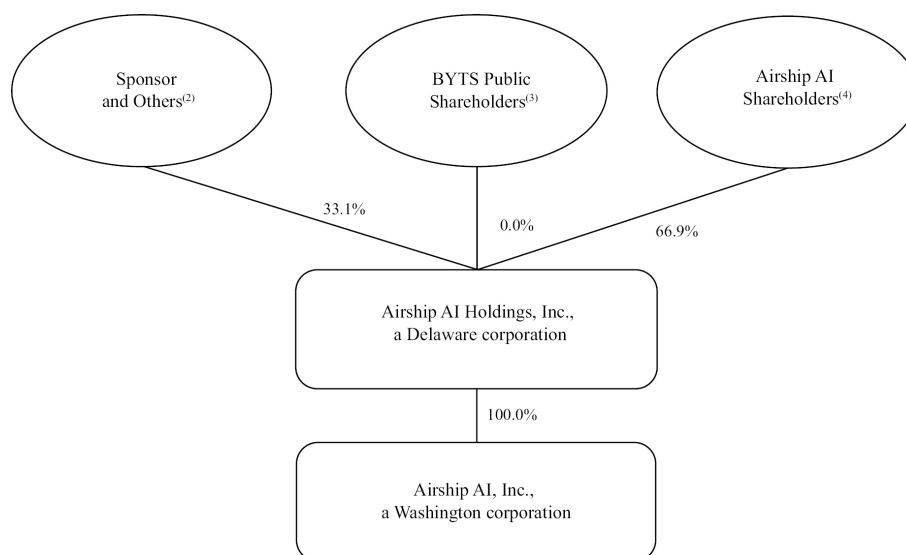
Sponsor and Others$^{(2)}$

BYTS Public Shareholders$^{(3)}$

Airship AI Shareholders$^{(4)}$

33.1%

0.0%

66.9%

Airship AI Holdings, Inc., a Delaware corporation

100.0%

Airship AI, Inc., a Washington corporation